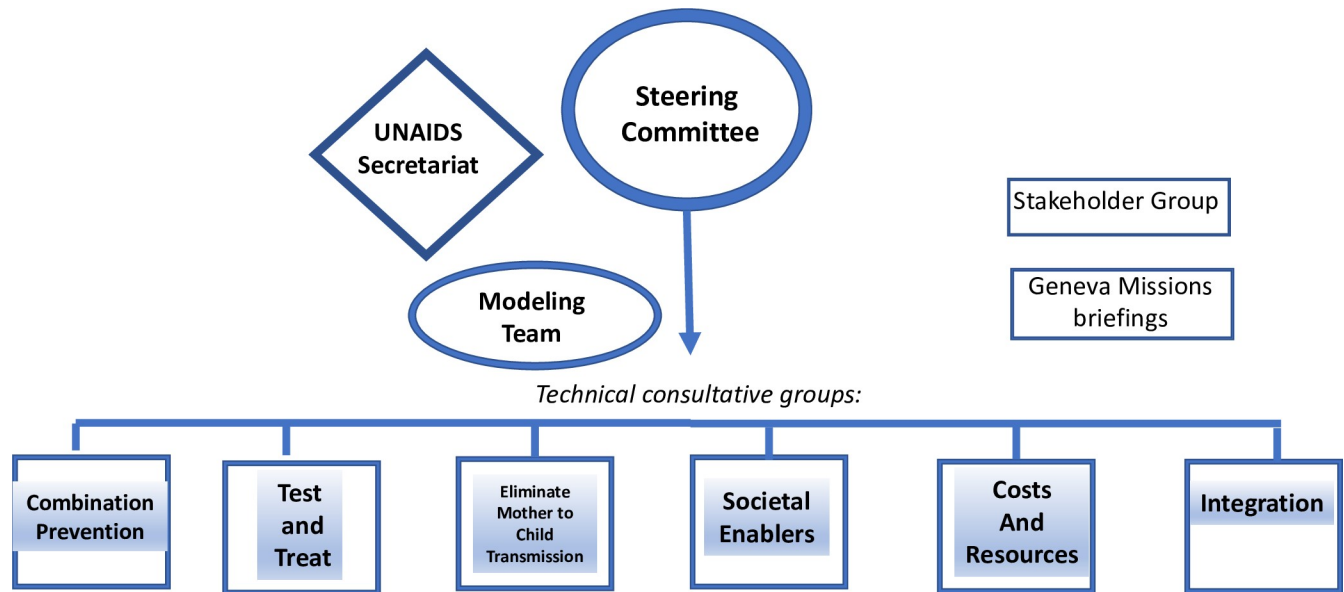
UNAIDS Secretariat

Steering Committee

Stakeholder Group

Modeling Team

Geneva Missions briefings

Technical consultative groups:

Combination Prevention

Test and Treat

Eliminate Mother to Child Transmission

Societal Enablers

Costs And Resources

Integration